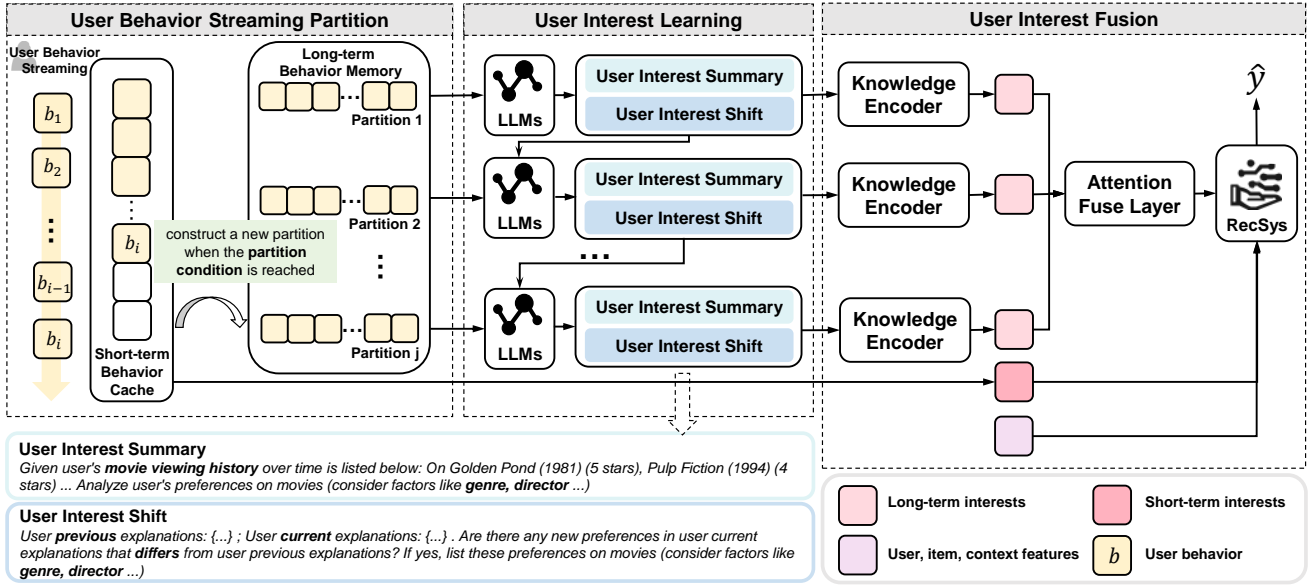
User Behavior Streaming Partition

User Interest Learning

User Interest Fusion

User Behavior Streaming

$b_1$

$b_2$

$b_{i-1}$

$b_i$

Short-term Behavior Cache

$b_i$

construct a new partition when the **partition condition** is reached

Long-term Behavior Memory

Partition 1

Partition 2

Partition j

LLMs

User Interest Summary

User Interest Shift

LLMs

User Interest Summary

User Interest Shift

LLMs

User Interest Summary

User Interest Shift

Knowledge Encoder

Knowledge Encoder

Knowledge Encoder

Attention Fuse Layer

$\hat{y}$

RecSys

**User Interest Summary**
*Given user's **movie viewing history** over time is listed below: On Golden Pond (1981) (5 stars), Pulp Fiction (1994) (4 stars) ... Analyze user's preferences on movies (consider factors like **genre, director** ...)*

**User Interest Shift**
*User **previous** explanations: {...} ; User **current** explanations: {...} . Are there any new preferences in user current explanations that **differs** from user previous explanations? If yes, list these preferences on movies (consider factors like **genre, director** ...)*

Long-term interests

Short-term interests

User, item, context features

$b$ User behavior